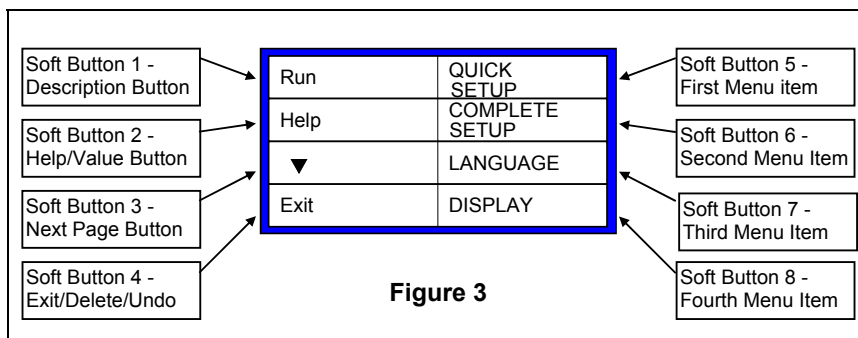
Soft Button 1 - Description Button

Soft Button 2 - Help/Value Button

Soft Button 3 - Next Page Button

Soft Button 4 - Exit/Delete/Undo

| Run | QUICK SETUP |
|---|---|
| Help | COMPLETE SETUP |
| ▼ | LANGUAGE |
| Exit | DISPLAY |

Soft Button 5 - First Menu item

Soft Button 6 - Second Menu Item

Soft Button 7 - Third Menu Item

Soft Button 8 - Fourth Menu Item

Figure 3